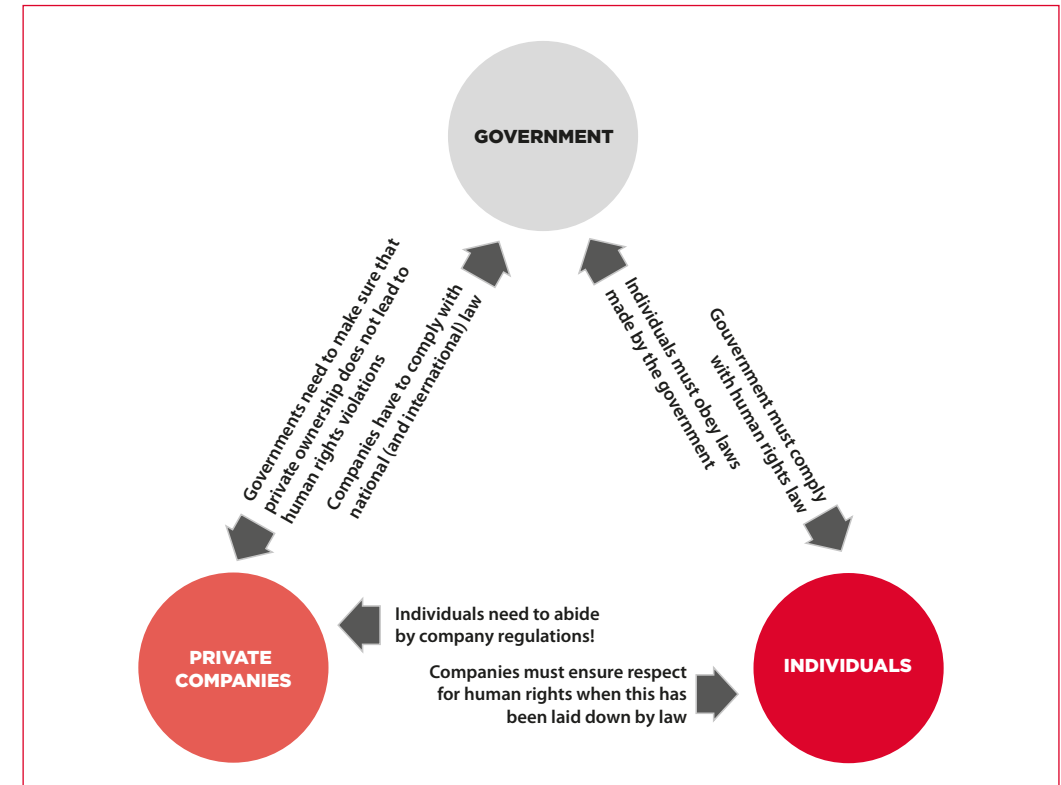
GOVERNMENT

Governments need to make sure that private ownership does not lead to human rights violations

Companies have to comply with national (and international) law

Individuals must obey laws made by the government

Gouvernment must comply with human rights law

PRIVATE COMPANIES

Individuals need to abide by company regulations!

Companies must ensure respect for human rights when this has been laid down by law

INDIVIDUALS